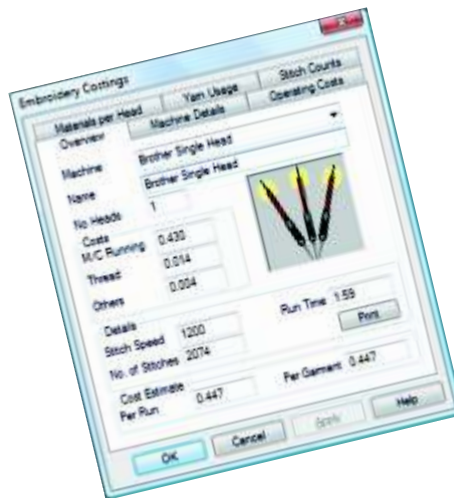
Embroidery Costings

Stitch Counts

Yarn Usage

Operating Costs

Materials per Head

Machine Details

Overview

Machine

Brother Single Head

Name

Brother Single Head

No Heads

1

Costs

M/C Running

0.430

Thread

0.014

Others

0.004

Run Time

1:59

Print

Details

Stitch Speed

1200

No. of Stitches

2074

Cost Estimate

Per Run

0.447

Per Garment

0.447

OK

Cancel

Apply

Help